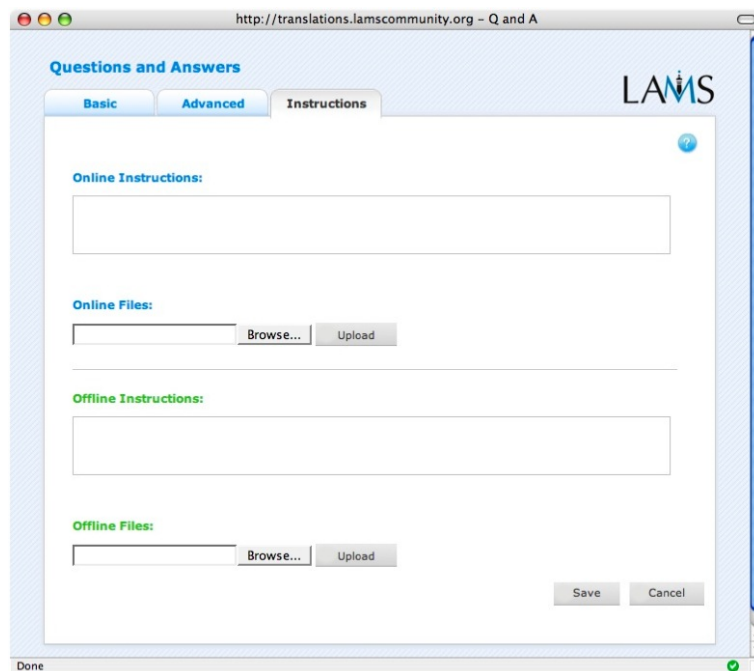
http://translations.lamscommunity.org - Q and A

Questions and Answers

LAMS

Basic

Advanced

Instructions

?

Online Instructions:

Online Files:

Browse...

Upload

Offline Instructions:

Offline Files:

Browse...

Upload

Save

Cancel

Done